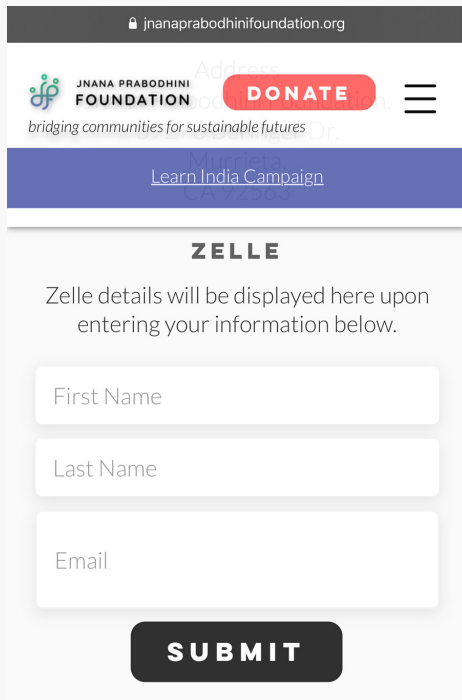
jnanaprabodhinifoundation.org

JNANA PRABODHINI FOUNDATION

DONATE

bridging communities for sustainable futures

Address
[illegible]odhini Foundation,
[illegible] Dr,
Murrieta,
CA 92563

Learn India Campaign

ZELLE

Zelle details will be displayed here upon entering your information below.

First Name

Last Name

Email

SUBMIT